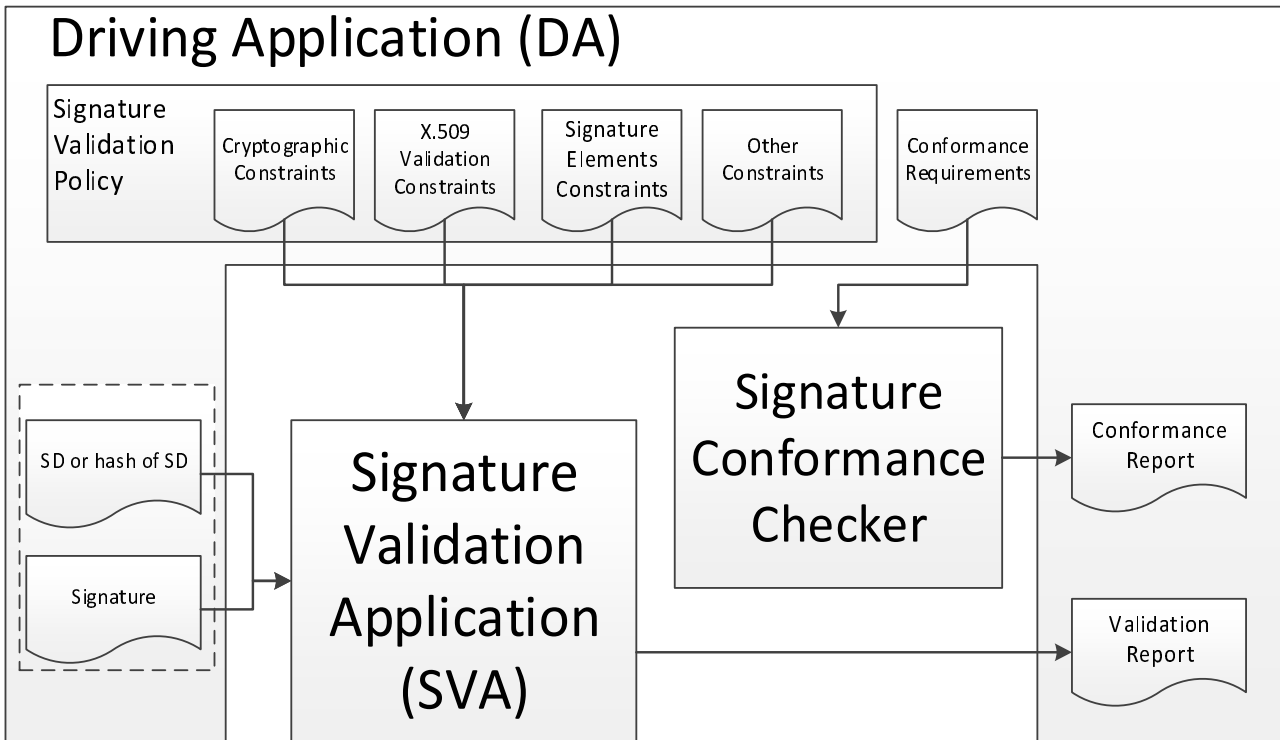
Driving Application (DA)

Signature Validation Policy

Cryptographic Constraints

X.509 Validation Constraints

Signature Elements Constraints

Other Constraints

Conformance Requirements

Signature Conformance Checker

Conformance Report

SD or hash of SD

Signature

Signature Validation Application (SVA)

Validation Report